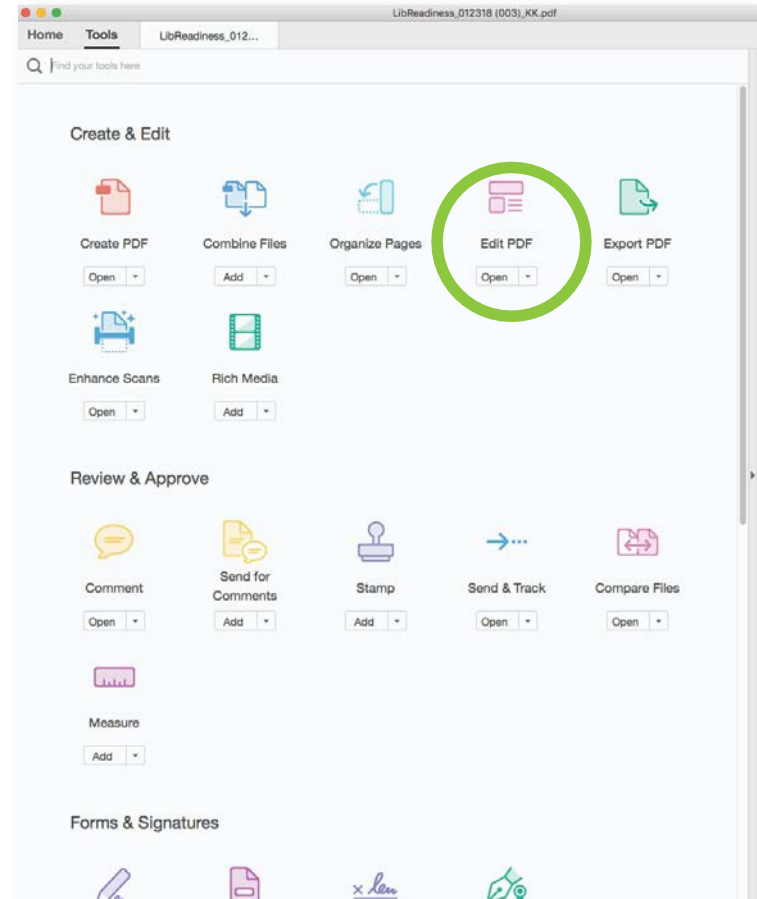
LibReadiness_012318 (003)_KK.pdf

Home Tools LibReadiness_012...

Find your tools here

Create & Edit

Create PDF
Open

Combine Files
Add

Organize Pages
Open

Edit PDF
Open

Export PDF
Open

Enhance Scans
Open

Rich Media
Add

Review & Approve

Comment
Open

Send for Comments
Add

Stamp
Add

Send & Track
Open

Compare Files
Open

Measure
Add

Forms & Signatures

x len